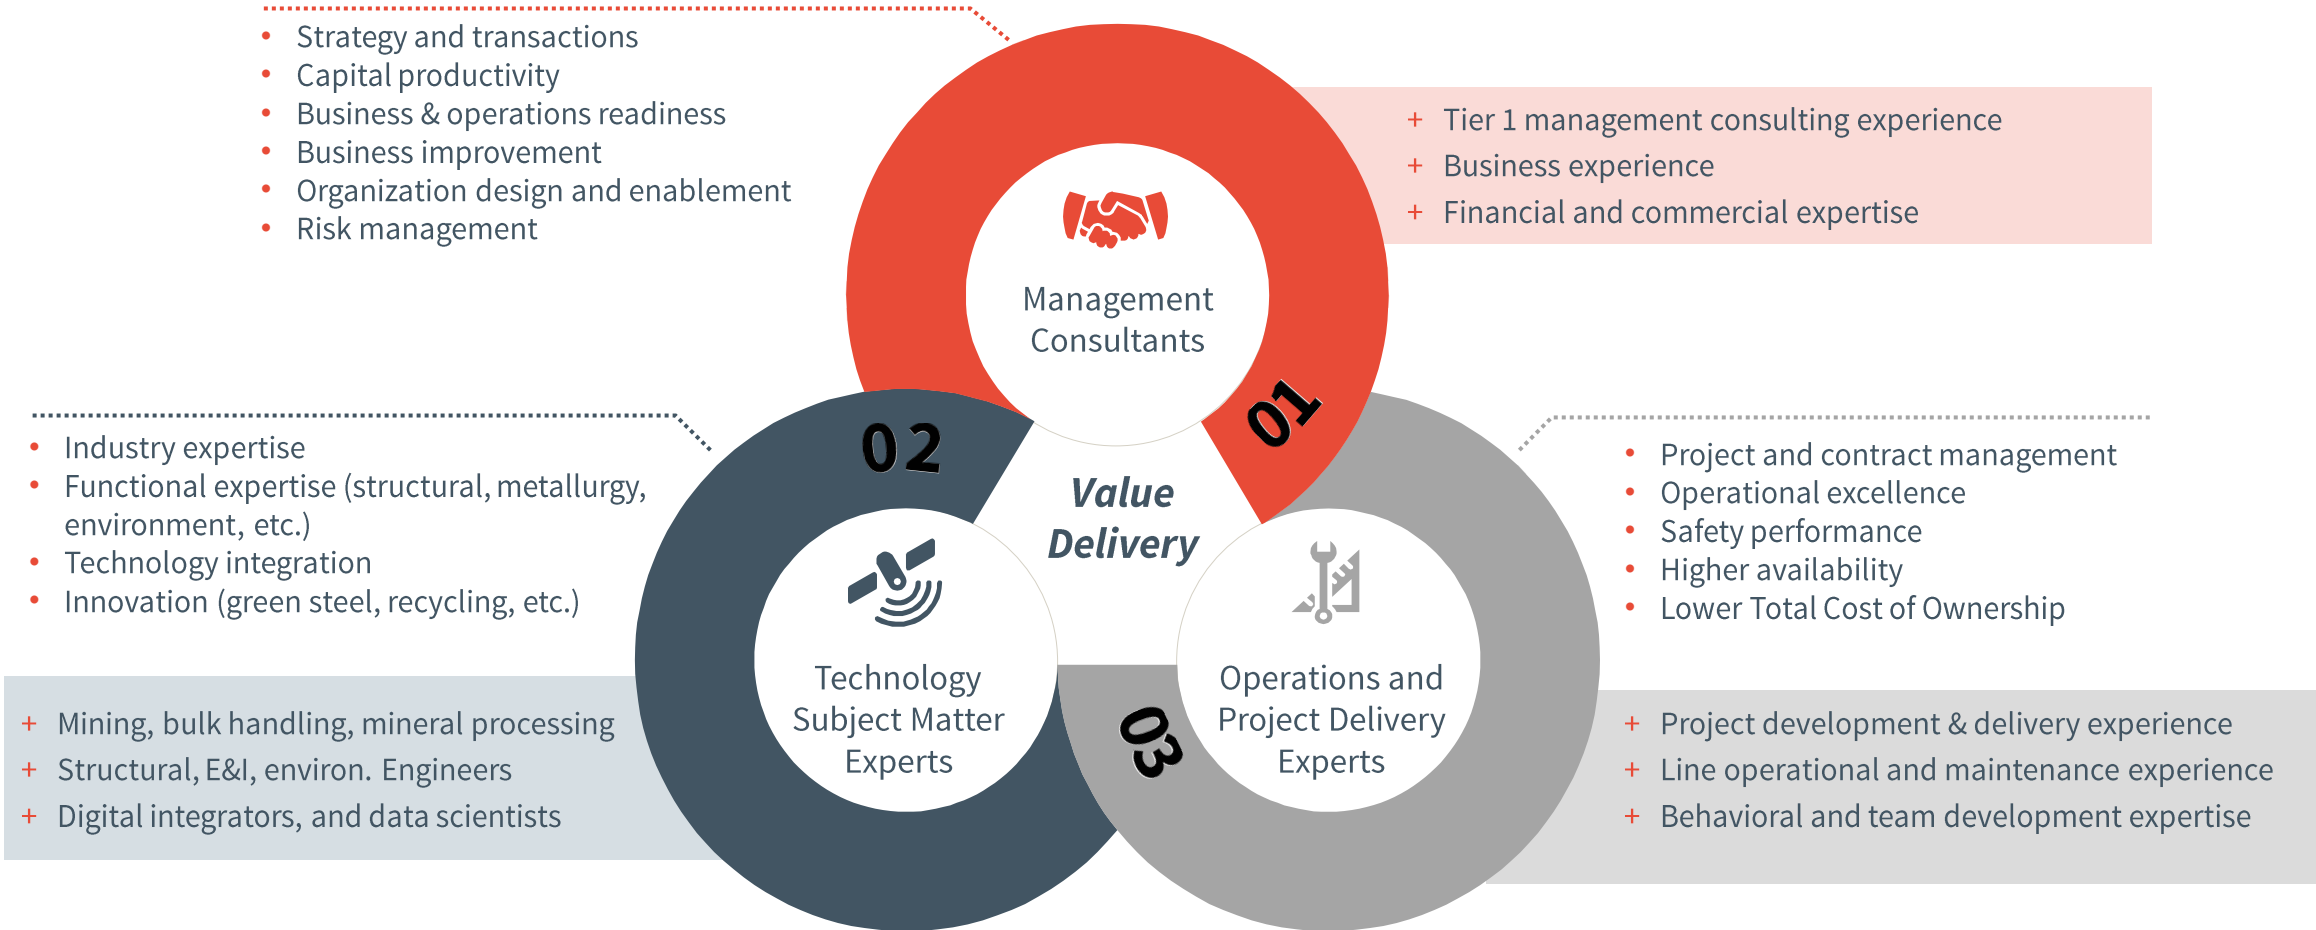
- Strategy and transactions
- Capital productivity
- Business & operations readiness
- Business improvement
- Organization design and enablement
- Risk management

+ Tier 1 management consulting experience
+ Business experience
+ Financial and commercial expertise

Management Consultants

01

02

Value Delivery

- Industry expertise
- Functional expertise (structural, metallurgy, environment, etc.)
- Technology integration
- Innovation (green steel, recycling, etc.)

- Project and contract management
- Operational excellence
- Safety performance
- Higher availability
- Lower Total Cost of Ownership

Technology Subject Matter Experts

Operations and Project Delivery Experts

03

+ Mining, bulk handling, mineral processing
+ Structural, E&I, environ. Engineers
+ Digital integrators, and data scientists

+ Project development & delivery experience
+ Line operational and maintenance experience
+ Behavioral and team development expertise